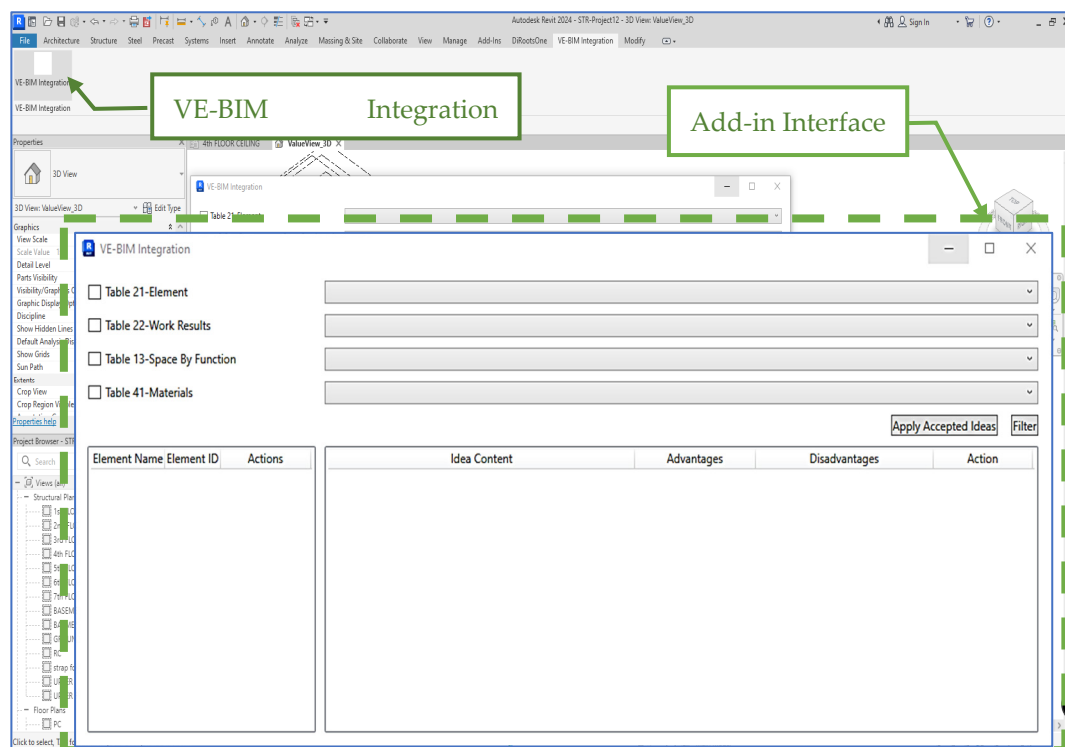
Autodesk Revit 2024 - STR-Project12 - 3D View: ValueView_3D
Sign In

File Architecture Structure Steel Precast Systems Insert Annotate Analyze Massing & Site Collaborate View Manage Add-Ins DiRootsOne VE-BIM Integration Modify

VE-BIM Integration
VE-BIM Integration

VE-BIM Integration

Add-in Interface

Properties
3D View
3D View: ValueView_3D
Edit Type
Graphics
View Scale
Scale Value
Detail Level
Parts Visibility
Visibility/Graphics O
Graphic Display Opt
Discipline
Show Hidden Lines
Default Analysis Dis
Show Grids
Sun Path
Extents
Crop View
Crop Region Visible
Properties help
Project Browser - STR
Search
Views (all)
Structural Plans
1st FLO
2nd FLO
3rd FLO
4th FLO
5th FLO
6th FLO
7th FLO
BASEM
BASEM
GR
RC
strap fo
UPPER
UPPER
Floor Plans
PC
Click to select, TAB fo

4th FLOOR CEILING
ValueView_3D

VE-BIM Integration
Table 21-Element

VE-BIM Integration
Table 21-Element
Table 22-Work Results
Table 13-Space By Function
Table 41-Materials
Apply Accepted Ideas
Filter

| Element Name | Element ID | Actions |
|---|---|---|

| Idea Content | Advantages | Disadvantages | Action |
|---|---|---|---|